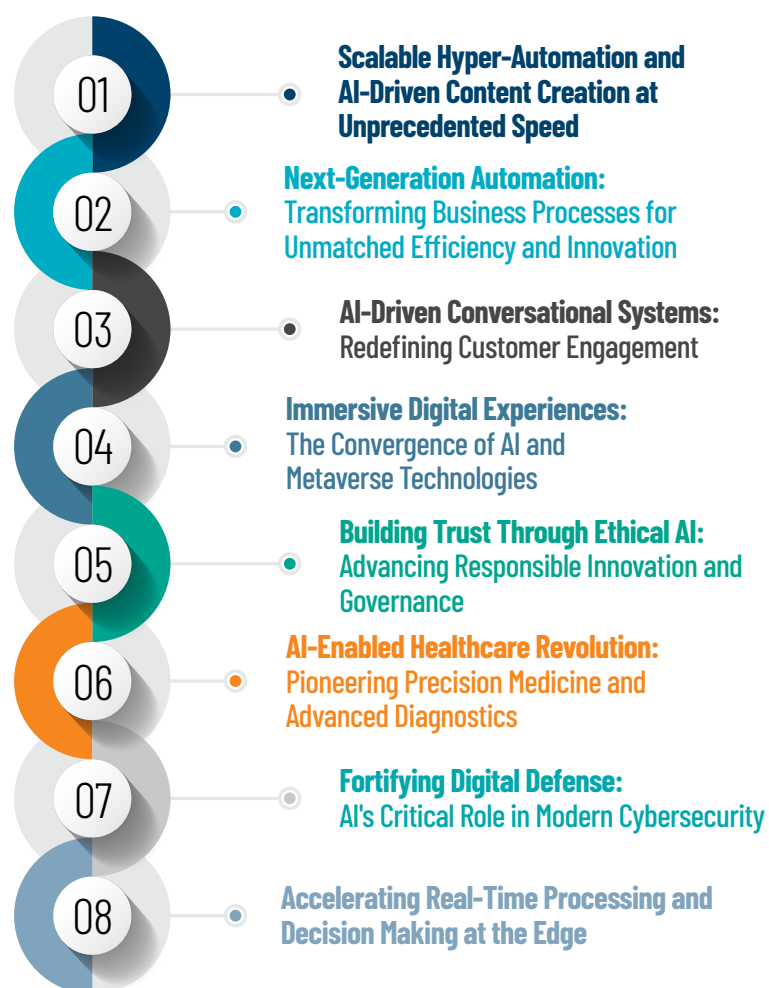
01

Scalable Hyper-Automation and AI-Driven Content Creation at Unprecedented Speed

02

Next-Generation Automation: Transforming Business Processes for Unmatched Efficiency and Innovation

03

AI-Driven Conversational Systems: Redefining Customer Engagement

04

Immersive Digital Experiences: The Convergence of AI and Metaverse Technologies

05

Building Trust Through Ethical AI: Advancing Responsible Innovation and Governance

06

AI-Enabled Healthcare Revolution: Pioneering Precision Medicine and Advanced Diagnostics

07

Fortifying Digital Defense: AI's Critical Role in Modern Cybersecurity

08

Accelerating Real-Time Processing and Decision Making at the Edge